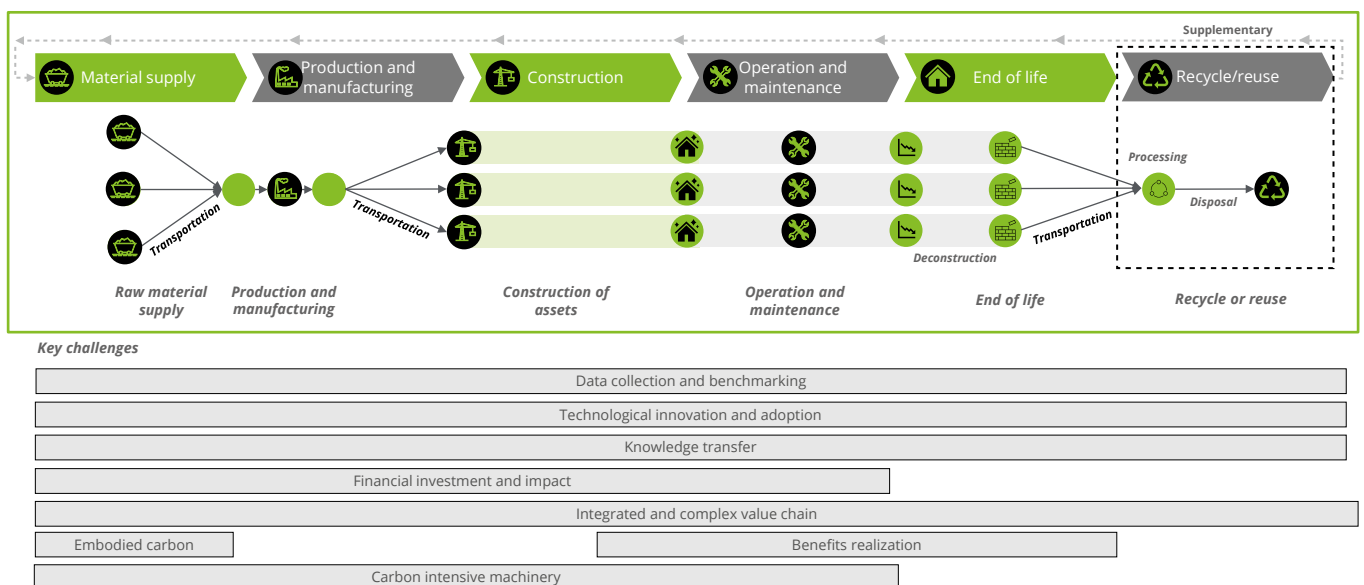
Supplementary

Material supply

Production and manufacturing

Construction

Operation and maintenance

End of life

Recycle/reuse

Transportation

Transportation

Processing

Disposal

Transportation

Deconstruction

Raw material supply

Production and manufacturing

Construction of assets

Operation and maintenance

End of life

Recycle or reuse

Key challenges

Data collection and benchmarking

Technological innovation and adoption

Knowledge transfer

Financial investment and impact

Integrated and complex value chain

Embodied carbon

Benefits realization

Carbon intensive machinery